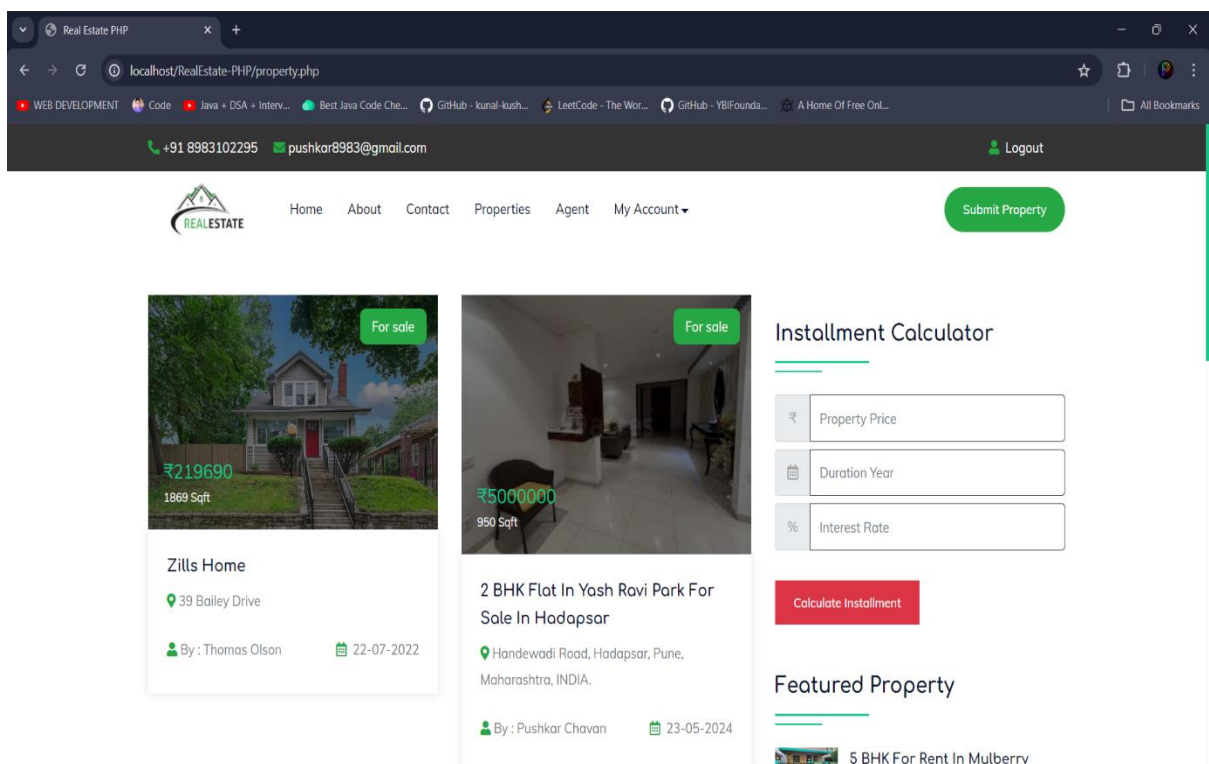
Real Estate PHP

localhost/RealEstate-PHP/property.php

WEB DEVELOPMENT  Code  Java + DSA + Interv...  Best Java Code Che...  GitHub - kunal-kush...  LeetCode - The Wor...  GitHub - YBIFounda...  A Home Of Free Onl...  All Bookmarks

+91 8983102295  pushkar8983@gmail.com  Logout

REALESTATE

Home  About  Contact  Properties  Agent  My Account

Submit Property

For sale

₹219690
1869 Sqft

Zills Home

39 Bailey Drive

By : Thomas Olson  22-07-2022

For sale

₹5000000
950 Sqft

2 BHK Flat In Yash Ravi Park For Sale In Hadapsar

Handewadi Road, Hadapsar, Pune, Maharashtra, INDIA.

By : Pushkar Chavan  23-05-2024

Installment Calculator

₹ Property Price

Duration Year

% Interest Rate

Calculate Installment

Featured Property

5 BHK For Rent In Mulberry